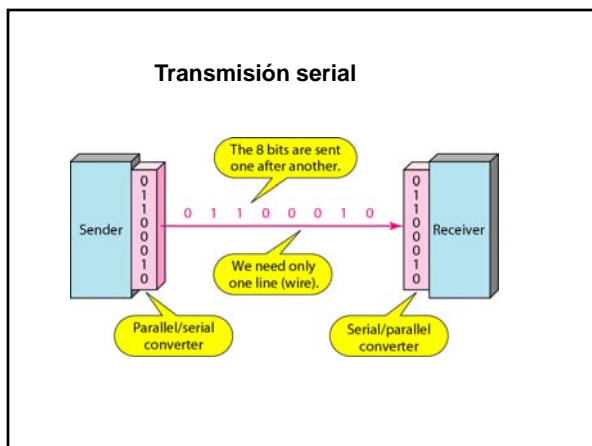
Transmisión serial

The 8 bits are sent one after another.

Sender

0
1
1
0
0
0
1
0

0 1 1 0 0 0 1 0

0
1
1
0
0
0
1
0

Receiver

We need only one line (wire).

Parallel/serial converter

Serial/parallel converter